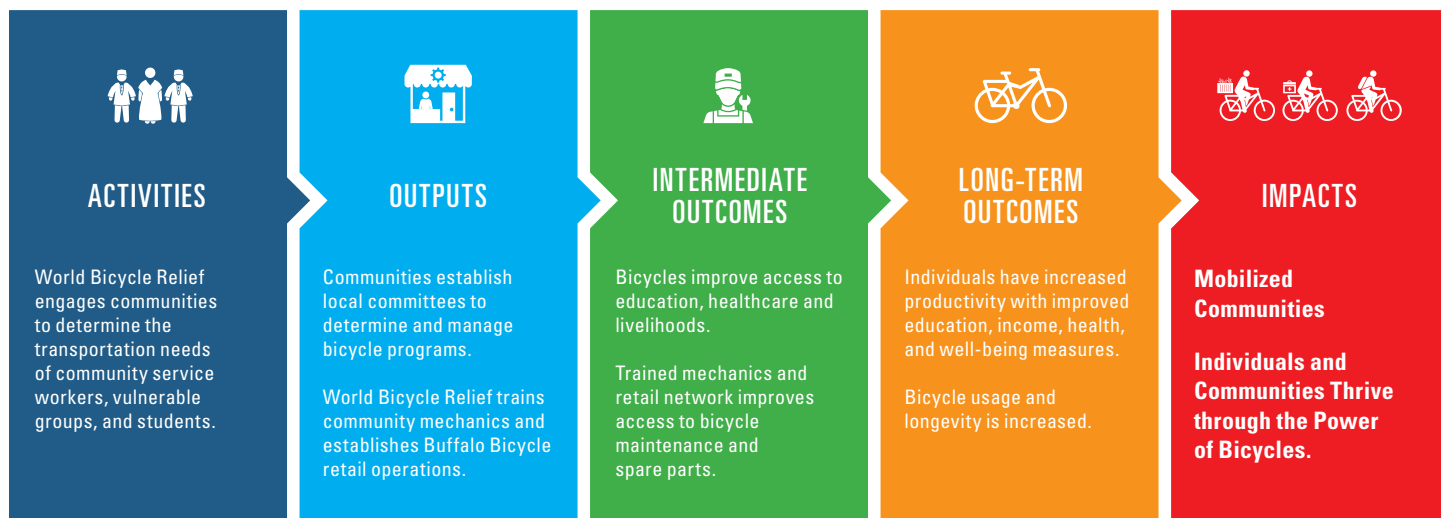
ACTIVITIES

World Bicycle Relief engages communities to determine the transportation needs of community service workers, vulnerable groups, and students.

OUTPUTS

Communities establish local committees to determine and manage bicycle programs.

World Bicycle Relief trains community mechanics and establishes Buffalo Bicycle retail operations.

INTERMEDIATE OUTCOMES

Bicycles improve access to education, healthcare and livelihoods.

Trained mechanics and retail network improves access to bicycle maintenance and spare parts.

LONG-TERM OUTCOMES

Individuals have increased productivity with improved education, income, health, and well-being measures.

Bicycle usage and longevity is increased.

IMPACTS

Mobilized Communities

Individuals and Communities Thrive through the Power of Bicycles.